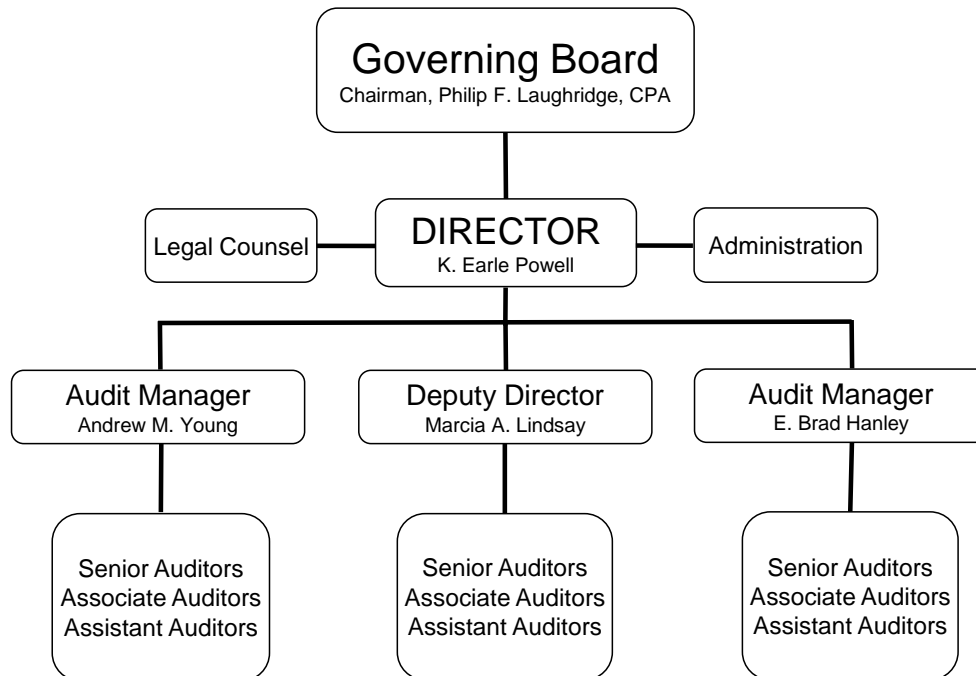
Governing Board
Chairman, Philip F. Laughridge, CPA

Legal Counsel

DIRECTOR
K. Earle Powell

Administration

Audit Manager
Andrew M. Young

Deputy Director
Marcia A. Lindsay

Audit Manager
E. Brad Hanley

Senior Auditors
Associate Auditors
Assistant Auditors

Senior Auditors
Associate Auditors
Assistant Auditors

Senior Auditors
Associate Auditors
Assistant Auditors